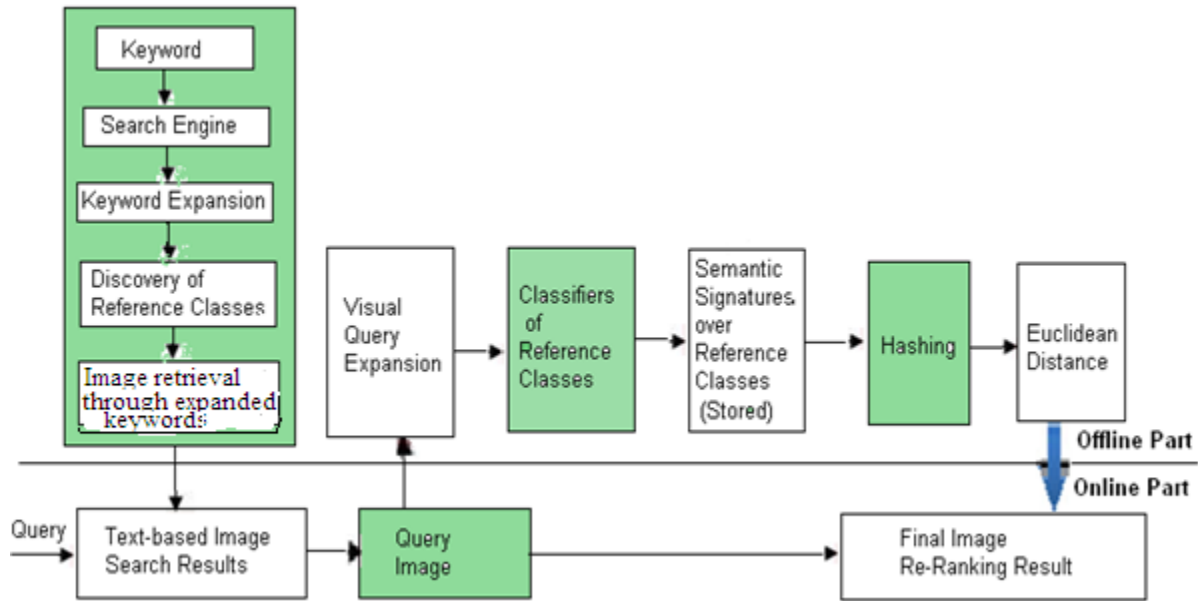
Keyword

Search Engine

Keyword Expansion

Discovery of Reference Classes

Image retrieval through expanded keywords

Visual Query Expansion

Classifiers of Reference Classes

Semantic Signatures over Reference Classes (Stored)

Hashing

Euclidean Distance

Offline Part

Online Part

Query

Text-based Image Search Results

Query Image

Final Image Re-Ranking Result